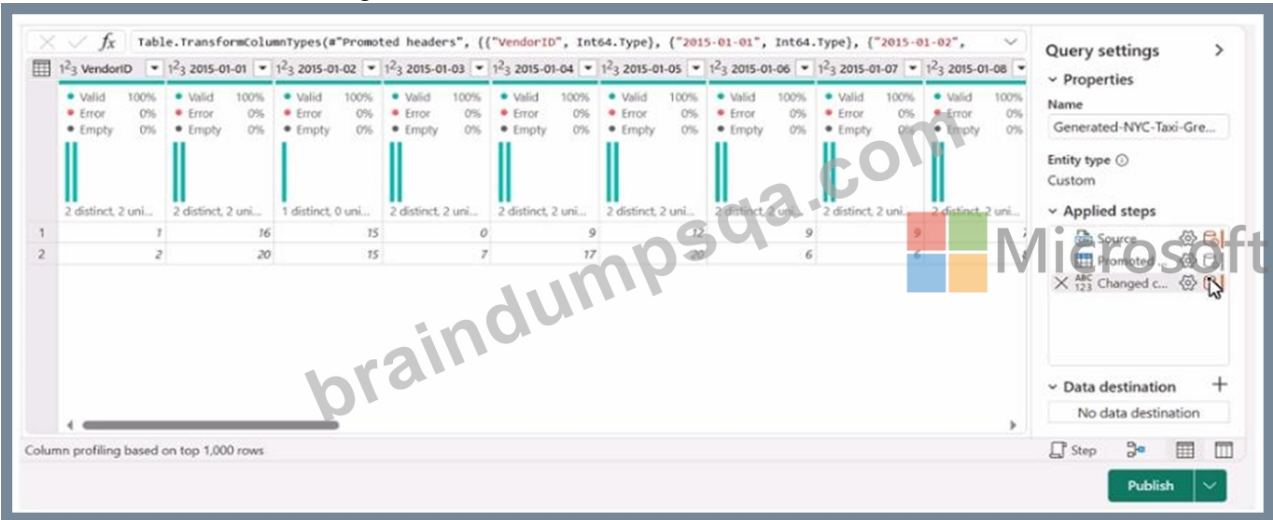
$fx$ Table.TransformColumnTypes(#"Promoted headers", {{"VendorID", Int64.Type}, {"2015-01-01", Int64.Type}, {"2015-01-02",

| VendorID | 2015-01-01 | 2015-01-02 | 2015-01-03 | 2015-01-04 | 2015-01-05 | 2015-01-06 | 2015-01-07 | 2015-01-08 |
|---|---|---|---|---|---|---|---|---|
| Valid 100% Error 0% Empty 0% | Valid 100% Error 0% Empty 0% | Valid 100% Error 0% Empty 0% | Valid 100% Error 0% Empty 0% | Valid 100% Error 0% Empty 0% | Valid 100% Error 0% Empty 0% | Valid 100% Error 0% Empty 0% | Valid 100% Error 0% Empty 0% | Valid 100% Error 0% Empty 0% |
| 2 distinct, 2 uni... | 2 distinct, 2 uni... | 1 distinct, 0 uni... | 2 distinct, 2 uni... | 2 distinct, 2 uni... | 2 distinct, 2 uni... | 2 distinct, 2 uni... | 2 distinct, 2 uni... | 2 distinct, 2 uni... |
| 1 | 16 | 15 | 0 | 9 | 12 | 9 | 9 | |
| 2 | 20 | 15 | 7 | 17 | 20 | 6 | 6 | |

Column profiling based on top 1,000 rows

Query settings
Properties
Name
Generated-NYC-Taxi-Gre...
Entity type
Custom
Applied steps
Source
Promoted ...
Changed c...
Data destination
No data destination
Step
Publish

braindumpsqa.com
Microsoft